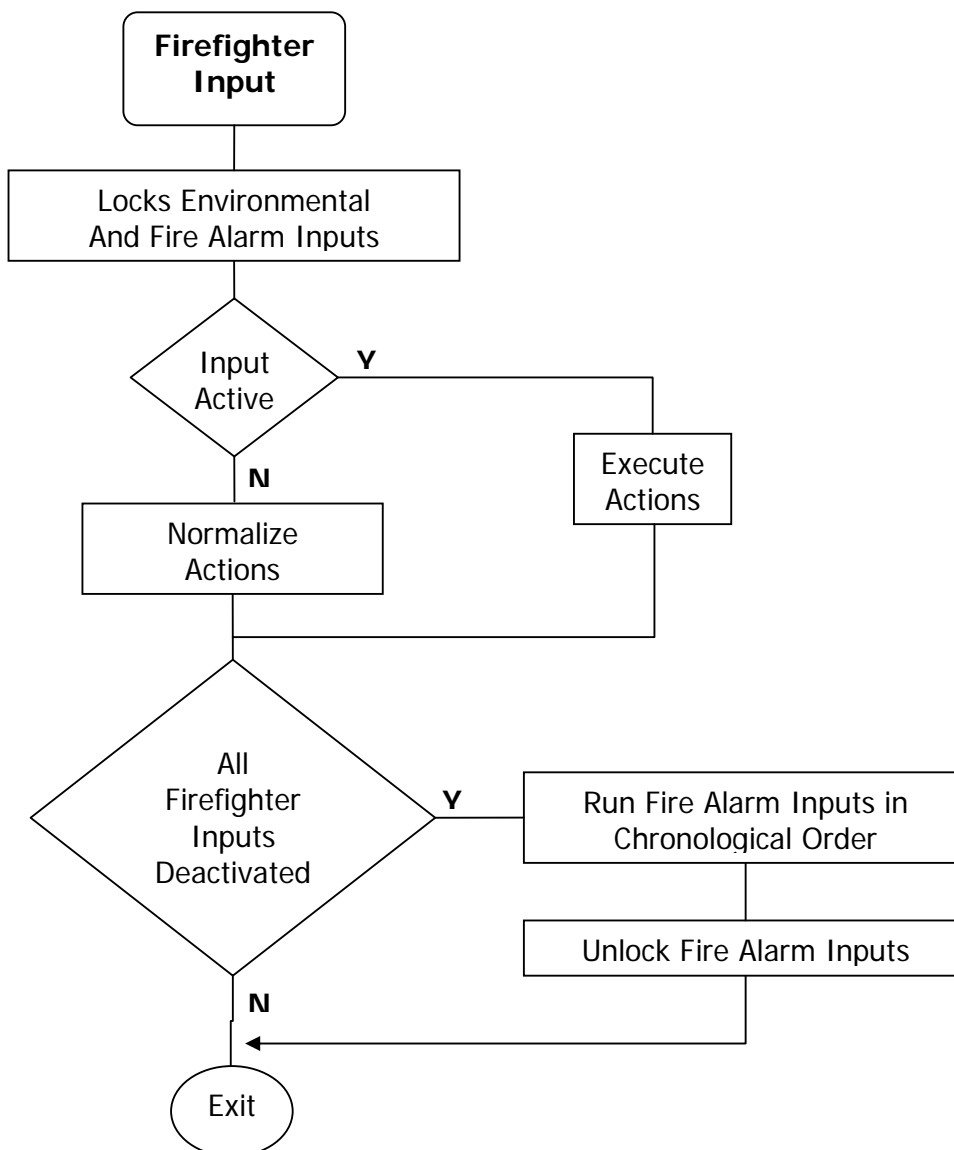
Firefighter Input

Locks Environmental And Fire Alarm Inputs

Input Active

Y

Execute Actions

N

Normalize Actions

All Firefighter Inputs Deactivated

Y

Run Fire Alarm Inputs in Chronological Order

Unlock Fire Alarm Inputs

N

Exit